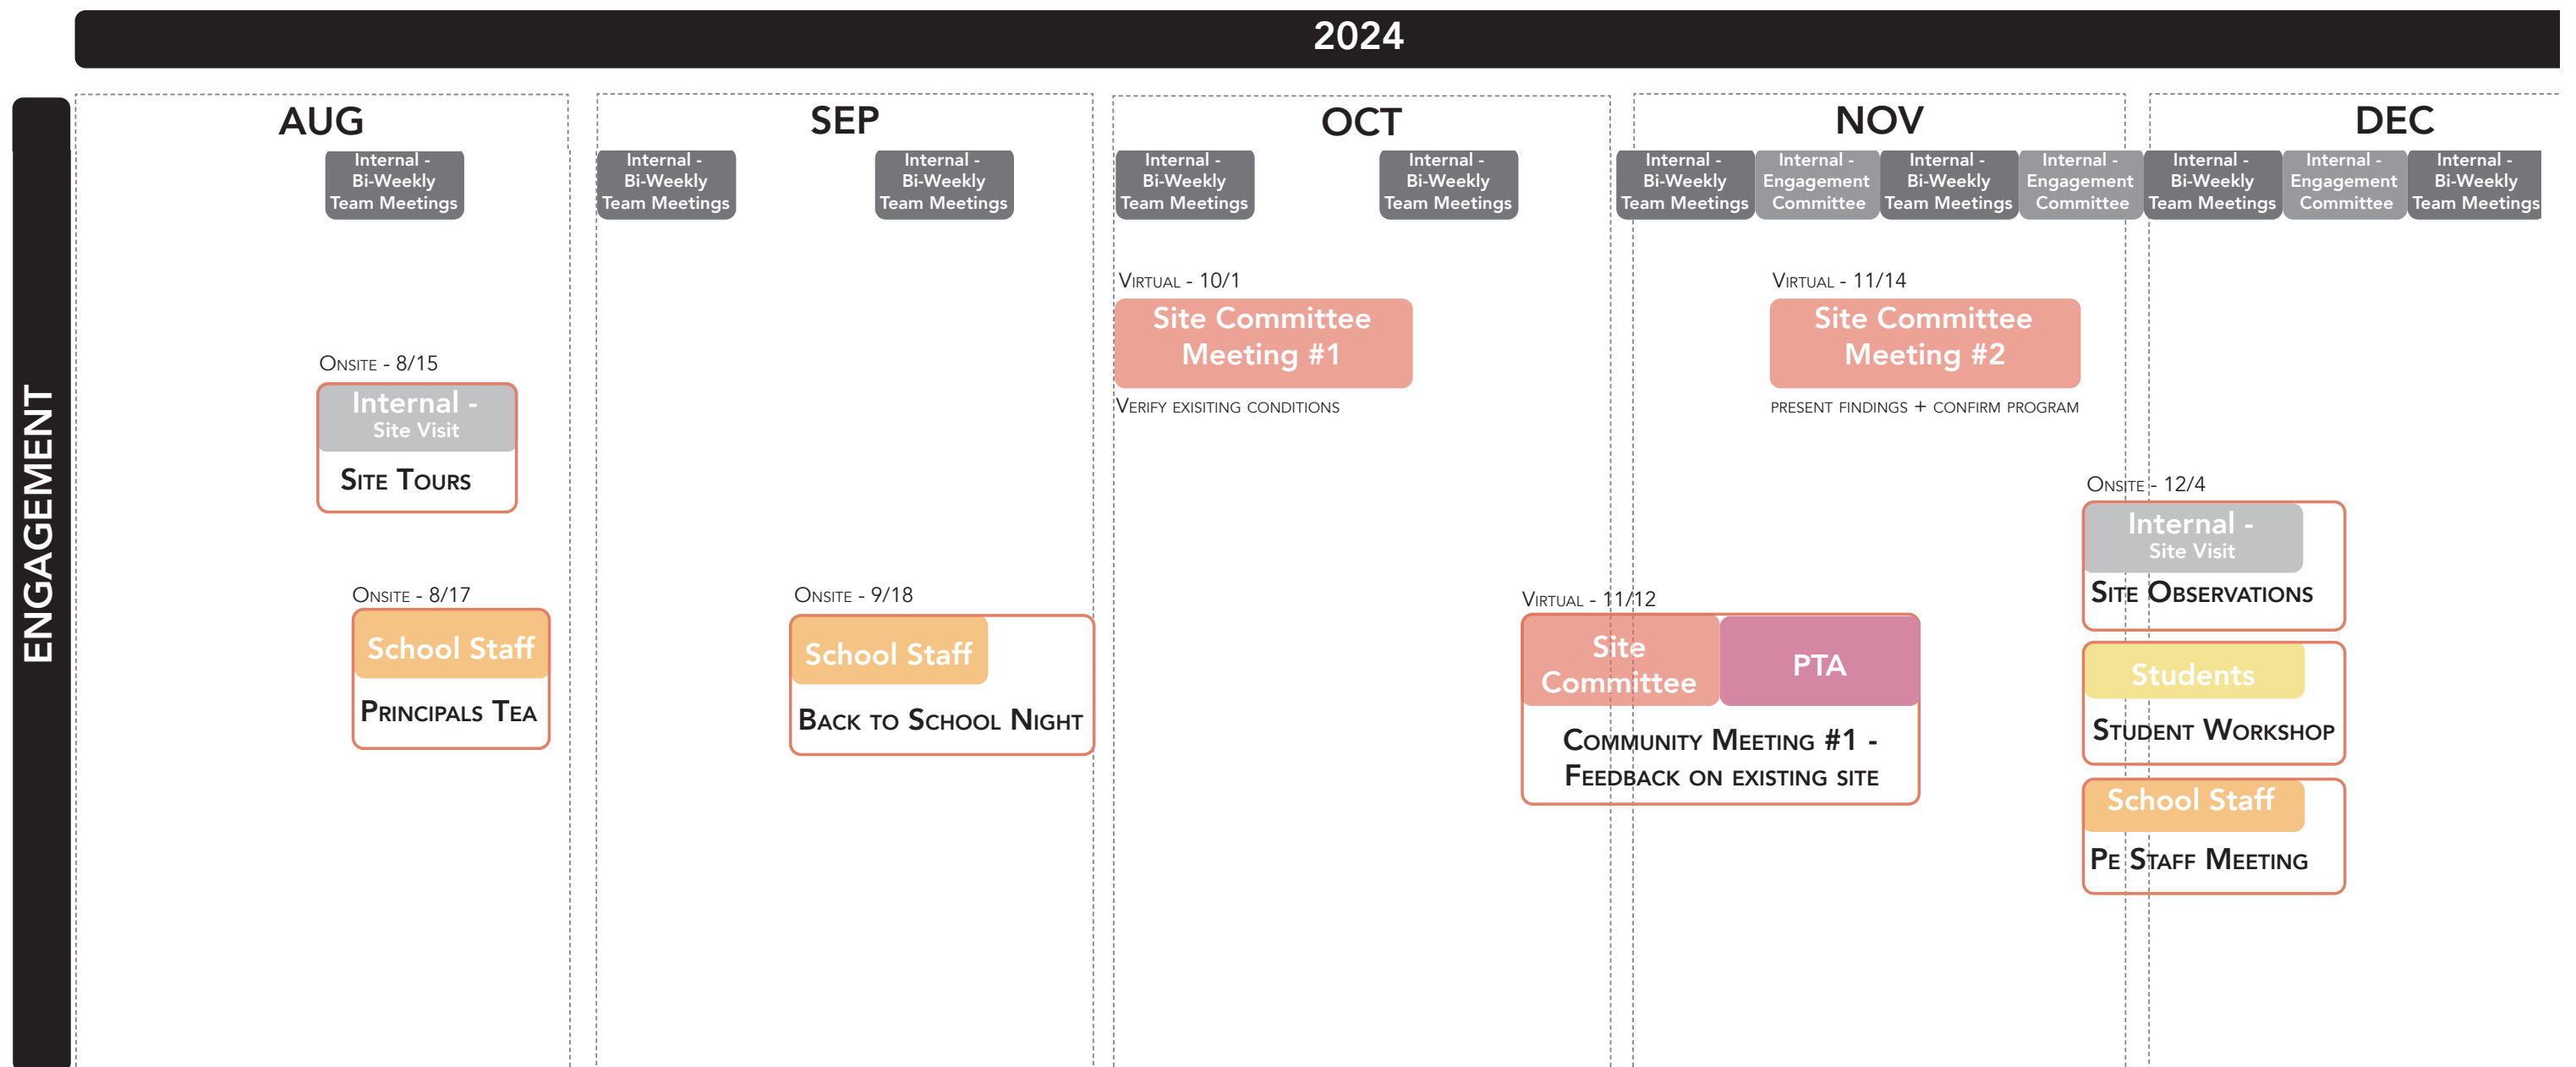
2024

ENGAGEMENT

AUG

Internal - Bi-Weekly Team Meetings

Onsite - 8/15

Internal - Site Visit

Site Tours

Onsite - 8/17

School Staff

Principals Tea

SEP

Internal - Bi-Weekly Team Meetings

Internal - Bi-Weekly Team Meetings

Onsite - 9/18

School Staff

Back to School Night

OCT

Internal - Bi-Weekly Team Meetings

Internal - Bi-Weekly Team Meetings

Virtual - 10/1

Site Committee Meeting #1

Verify exisiting conditions

NOV

Internal - Bi-Weekly Team Meetings

Internal - Engagement Committee

Internal - Bi-Weekly Team Meetings

Internal - Engagement Committee

Virtual - 11/14

Site Committee Meeting #2

present findings + confirm program

Virtual - 11/12

Site Committee

PTA

Community Meeting #1 - Feedback on existing site

DEC

Internal - Bi-Weekly Team Meetings

Internal - Engagement Committee

Internal - Bi-Weekly Team Meetings

Onsite - 12/4

Internal - Site Visit

Site Observations

Students

Student Workshop

School Staff

Pe Staff Meeting